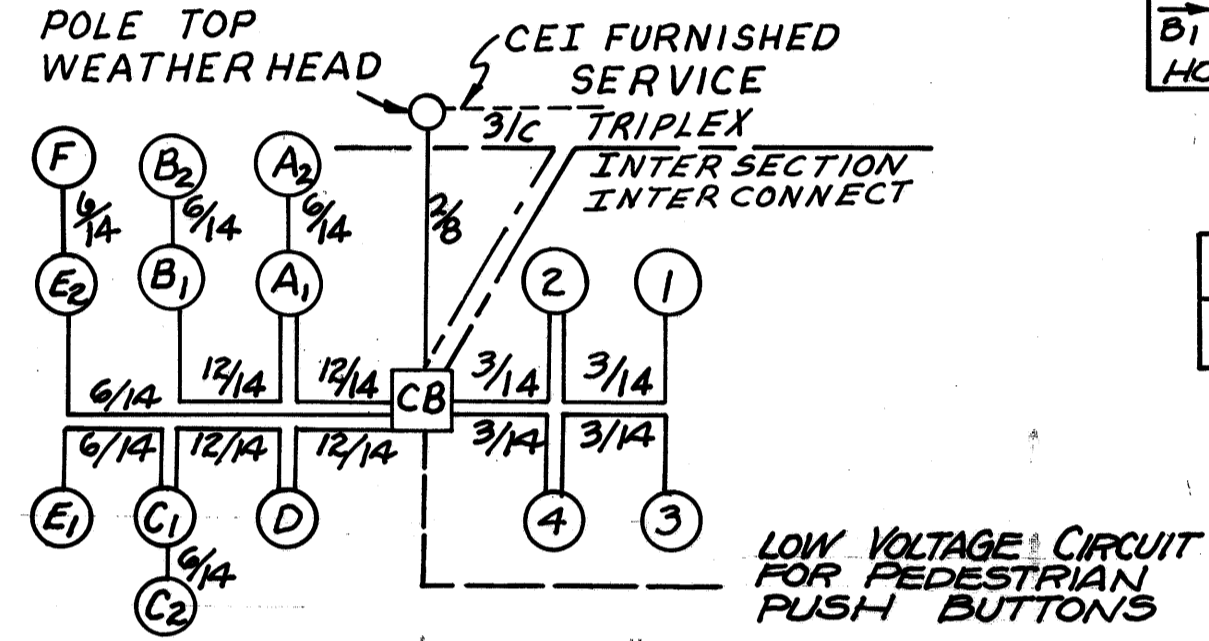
POLE TOP WEATHER HEAD

CEI FURNISHED SERVICE

3/C TRIPLEX

INTERSECTION INTERCONNECT

$\overrightarrow{B_1}$
HO

F
$B_2$
$A_2$
6/14
6/14
6/14
2/8
$E_2$
$B_1$
$A_1$
2
1
6/14
12/14
12/14
CB
3/14
3/14
6/14
12/14
12/14
3/14
3/14
$E_1$
$C_1$
D
4
3
6/14
$C_2$

LOW VOLTAGE CIRCUIT FOR PEDESTRIAN PUSH BUTTONS